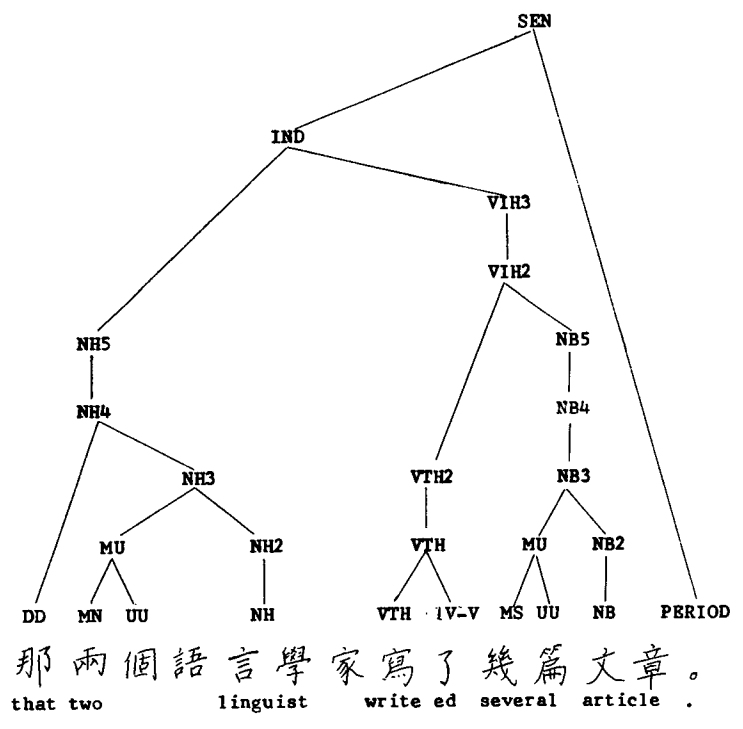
SEN

IND

VIH3

VIH2

NH5

NB5

NH4

NB4

NH3

VTH2

NB3

MU

NH2

VTH

MU

NB2

DD

MN

UU

NH

VTH

IV-V

MS

UU

NB

PERIOD

那兩個語言學家寫了幾篇文章。
that two linguist write ed several article .